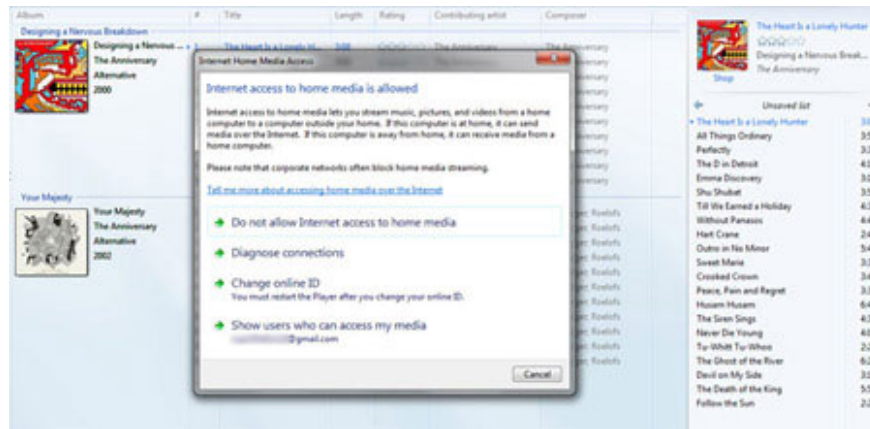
Album | # | Title | Length | Rating | Contributing artist | Composer

Designing a Nervous Breakdown

Designing a Nervous ...
The Anniversary
Alternative
2000

Your Majesty

Your Majesty
The Anniversary
Alternative
2002

Internet Home Media Access

Internet access to home media is allowed

Internet access to home media lets you stream music, pictures, and videos from a home computer to a computer outside your home. If this computer is at home, it can send media over the Internet. If this computer is away from home, it can receive media from a home computer.

Please note that corporate networks often block home media streaming.

Tell me more about accessing home media over the Internet

Do not allow Internet access to home media

Diagnose connections

Change online ID
You must restart the Player after you change your online ID.

Show users who can access my media
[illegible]@gmail.com

Cancel

The Heart Is a Lonely Hunter
Designing a Nervous Break...
The Anniversary
Shop

Unsaved list

The Heart Is a Lonely Hunter
All Things Ordinary
Perfectly
The D in Detroit
Emma Discovery
Shu Shubat
Till We Earned a Holiday
Without Panasos
Hart Crane
Outro in No Minor
Sweet Marie
Crooked Crown
Peace, Pain and Regret
Husam Husam
The Siren Sings
Never Die Young
Tu-Whitt Tu-Whoo
The Ghost of the River
Devil on My Side
The Death of the King
Follow the Sun